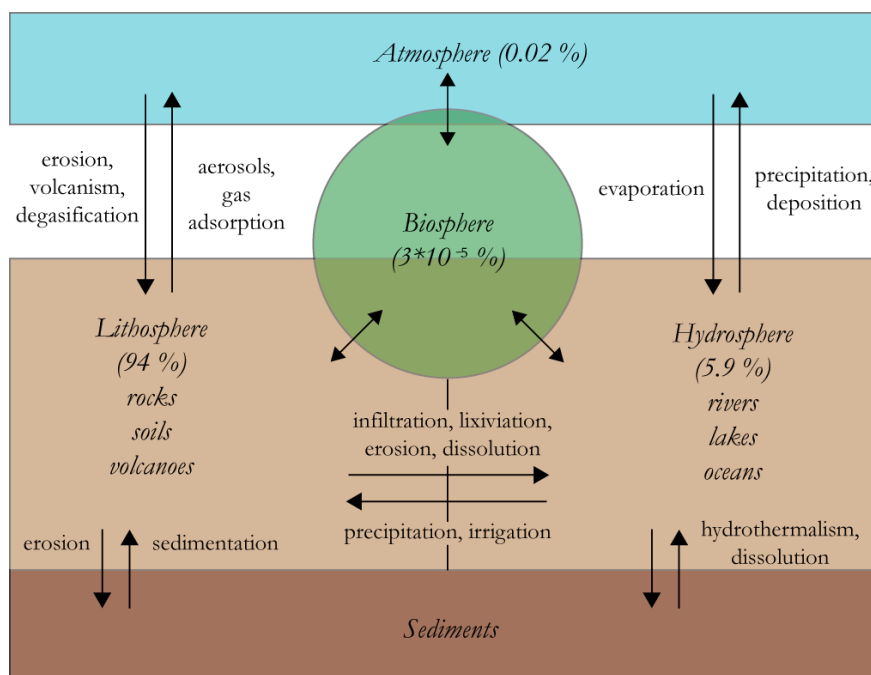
Atmosphere (0.02 %)

erosion, volcanism, degasification

aerosols, gas adsorption

Biosphere ($3*10^{-5}$ %)

evaporation

precipitation, deposition

Lithosphere (94 %) rocks soils volcanoes

Hydrosphere (5.9 %) rivers lakes oceans

infiltration, lixiviation, erosion, dissolution

precipitation, irrigation

erosion

sedimentation

hydrothermalism, dissolution

Sediments